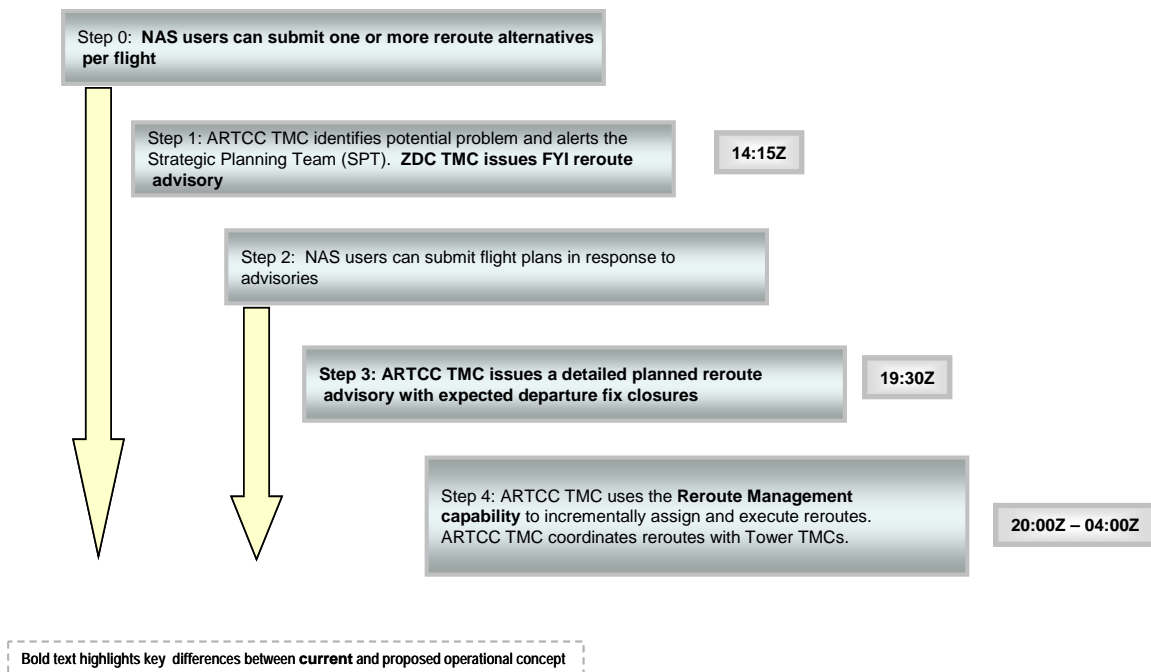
Step 0: **NAS users can submit one or more reroute alternatives per flight**

Step 1: ARTCC TMC identifies potential problem and alerts the Strategic Planning Team (SPT). **ZDC TMC issues FYI reroute advisory**

**14:15Z**

Step 2: NAS users can submit flight plans in response to advisories

**Step 3: ARTCC TMC issues a detailed planned reroute advisory with expected departure fix closures**

**19:30Z**

Step 4: ARTCC TMC uses the **Reroute Management capability** to incrementally assign and execute reroutes. ARTCC TMC coordinates reroutes with Tower TMCs.

**20:00Z – 04:00Z**

**Bold text highlights key differences between current and proposed operational concept**